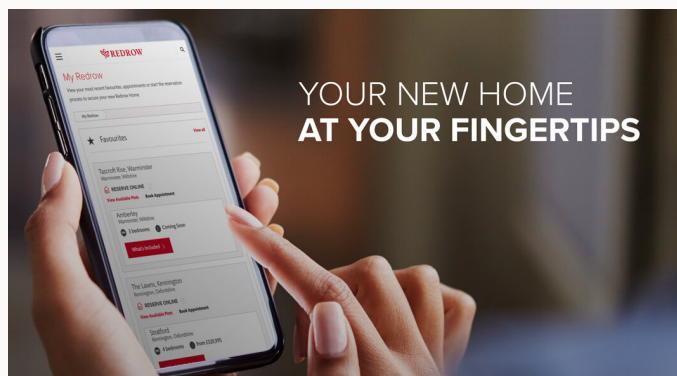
REDROW

My Redrow

View your most recent favourites, appointments or start the reservation process to secure your new Redrow Home.

My Redrow

Favourites

View all

Tacroft Rise, Warminster
Warminster, Wiltshire

RESERVE ONLINE

View Available Plots

Book Appointment

Amberley
Warminster, Wiltshire

3 bedrooms

Coming Soon

What's included

The Lawns, Kennington
Kennington, Oxfordshire

RESERVE ONLINE

View Available Plots

Book Appointment

Stratford
Kennington, Oxfordshire

4 bedrooms

from £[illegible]

YOUR NEW HOME
AT YOUR FINGERTIPS